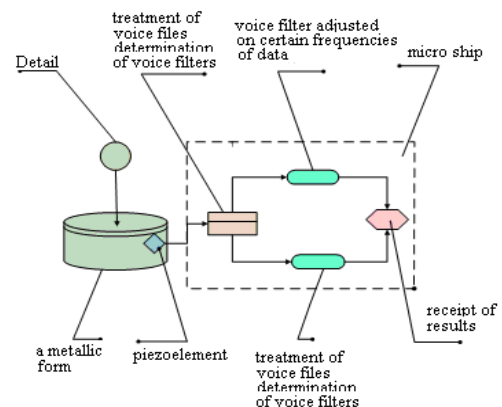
treatment of voice files determination of voice filters

voice filter adjusted on certain frequencies of data

Detail

micro ship

receipt of results

a metallic form

piezoelement

treatment of voice files determination of voice filters